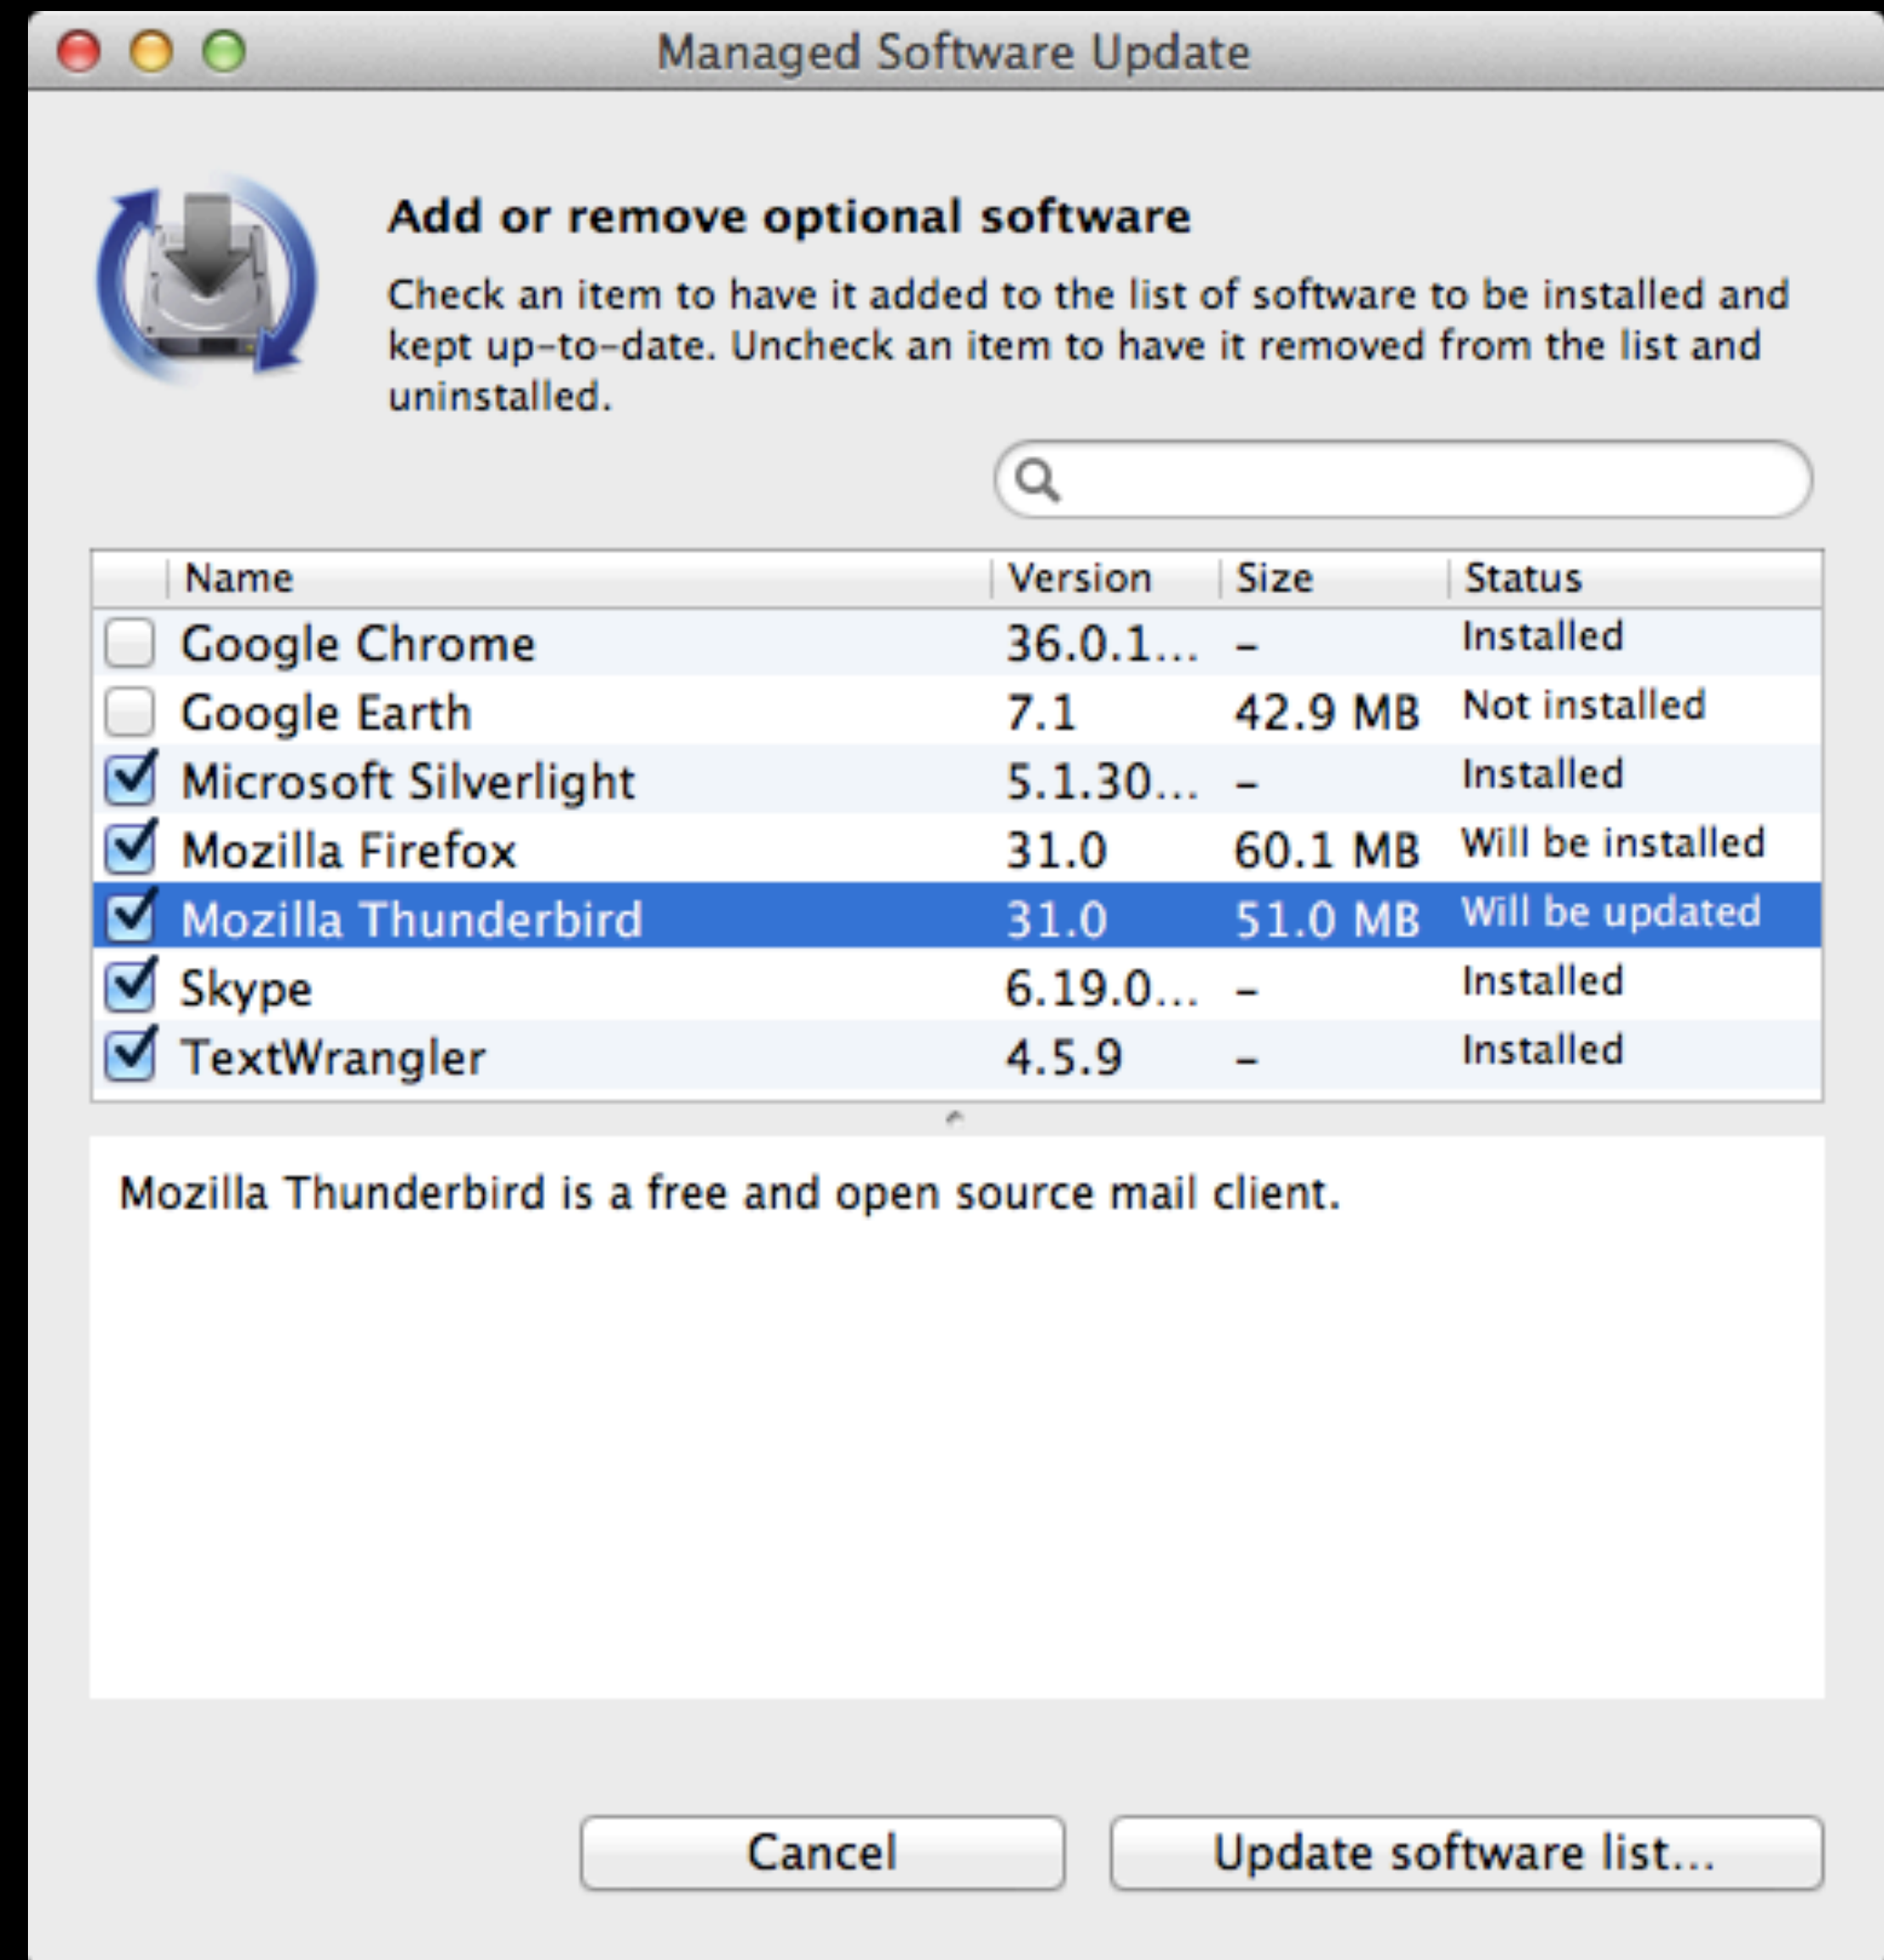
Managed Software Update

Add or remove optional software

Check an item to have it added to the list of software to be installed and kept up-to-date. Uncheck an item to have it removed from the list and uninstalled.

| | Name | Version | Size | Status |
|---|---|---|---|---|
| ☐ | Google Chrome | 36.0.1... | - | Installed |
| ☐ | Google Earth | 7.1 | 42.9 MB | Not installed |
| ☑ | Microsoft Silverlight | 5.1.30... | - | Installed |
| ☑ | Mozilla Firefox | 31.0 | 60.1 MB | Will be installed |
| ☑ | Mozilla Thunderbird | 31.0 | 51.0 MB | Will be updated |
| ☑ | Skype | 6.19.0... | - | Installed |
| ☑ | TextWrangler | 4.5.9 | - | Installed |

Mozilla Thunderbird is a free and open source mail client.

Cancel

Update software list...